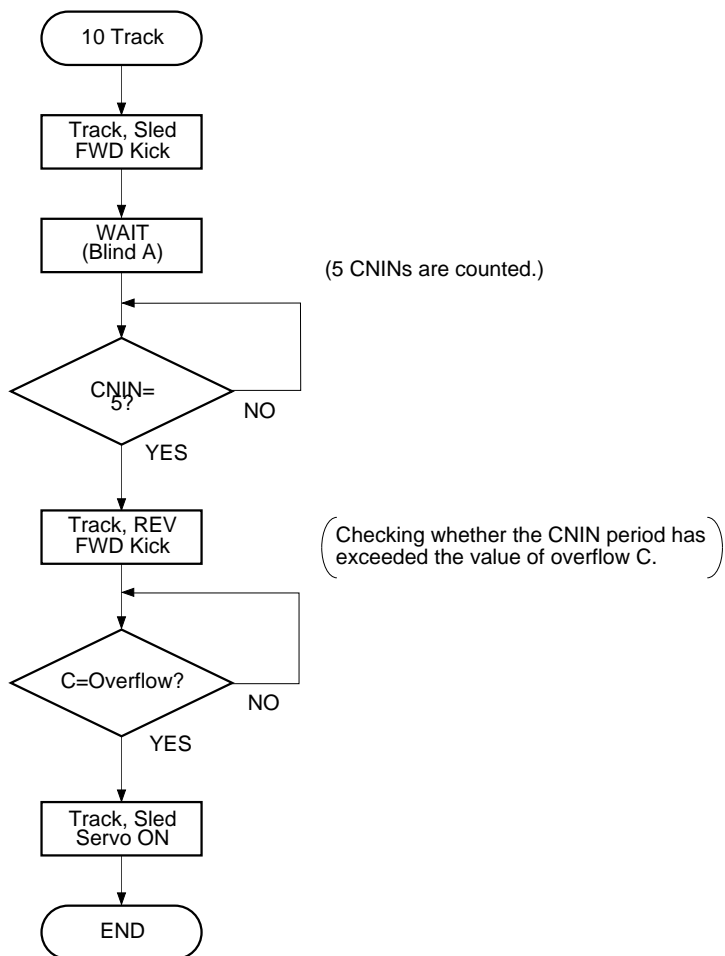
10 Track

Track, Sled FWD Kick

WAIT (Blind A)

(5 CNINs are counted.)

CNIN= 5?

NO

YES

Track, REV FWD Kick

(Checking whether the CNIN period has exceeded the value of overflow C.)

C=Overflow?

NO

YES

Track, Sled Servo ON

END